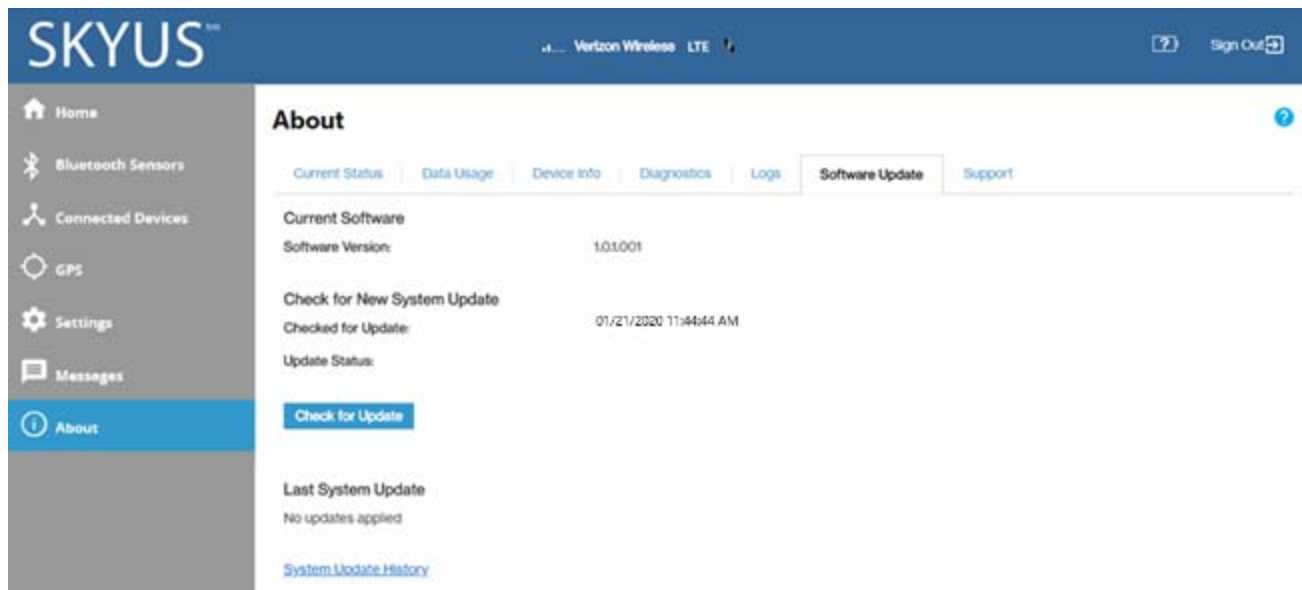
SKYUS™

Verizon Wireless LTE

Sign Out

Home

Bluetooth Sensors

Connected Devices

GPS

Settings

Messages

About

About

Current Status | Data Usage | Device Info | Diagnostics | Logs | Software Update | Support

Current Software

Software Version: 1.0.1.001

Check for New System Update

Checked for Update: 01/21/2020 11:44:44 AM

Update Status:

Check for Update

Last System Update

No updates applied

System Update History